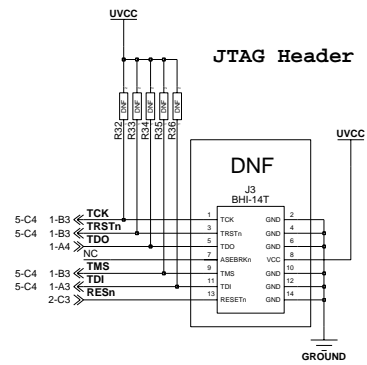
UVCC

JTAG Header

DNF DNF DNF DNF DNF

R32 R33 R34 R35 R36

UVCC

DNF

J3
BHI-14T

5-C4 1-B3 TCK
5-C4 1-B3 TRSTn
1-A4 TDO
NC
5-C4 1-B3 TMS
5-C4 1-A3 TDI
2-C3 RESn

1 TCK
3 TRSTn
5 TDO
7 ASEBRKn
9 TMS
11 TDI
13 RESETn

GND 2
GND 4
GND 6
VCC 8
GND 10
GND 12
GND 14

GROUND